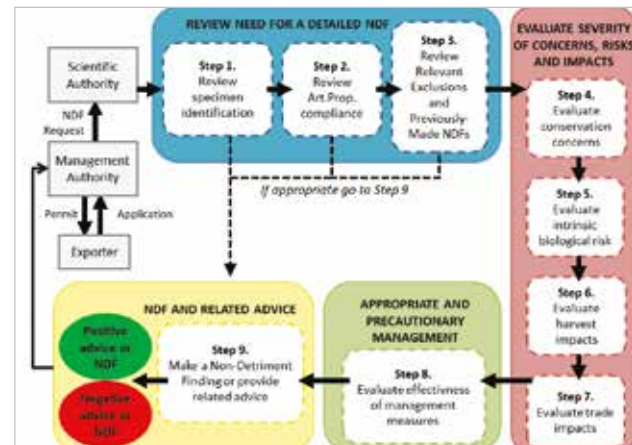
REVIEW NEED FOR A DETAILED NDF

Scientific Authority

NDF Request

Management Authority

Permit

Application

Exporter

Step 1. Review specimen identification

Step 2. Review Art.Prop. compliance

Step 3. Review Relevant Exclusions and Previously-Made NDFs

If appropriate go to Step 9

EVALUATE SEVERITY OF CONCERNS, RISKS AND IMPACTS

Step 4. Evaluate conservation concerns

Step 5. Evaluate intrinsic biological risk

Step 6. Evaluate harvest impacts

Step 7. Evaluate trade impacts

APPROPRIATE AND PRECAUTIONARY MANAGEMENT

Step 8. Evaluate effectiveness of management measures

NDF AND RELATED ADVICE

Step 9. Make a Non-Detriment Finding or provide related advice

Positive advice or NDF

Negative advice or NDF